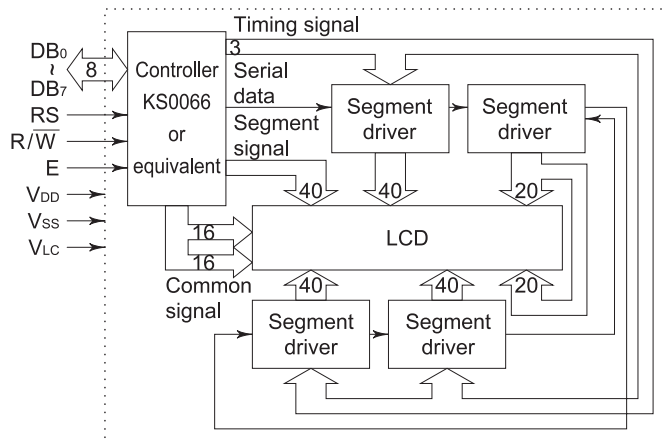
Timing signal

$DB_0$
~
$DB_7$

8

RS

$R/\overline{W}$

E

$V_{DD}$

$V_{SS}$

$V_{LC}$

Controller
KS0066
or
equivalent

3

Serial data

Segment signal

Segment driver

Segment driver

40

40

20

16

16

LCD

Common signal

40

40

20

Segment driver

Segment driver